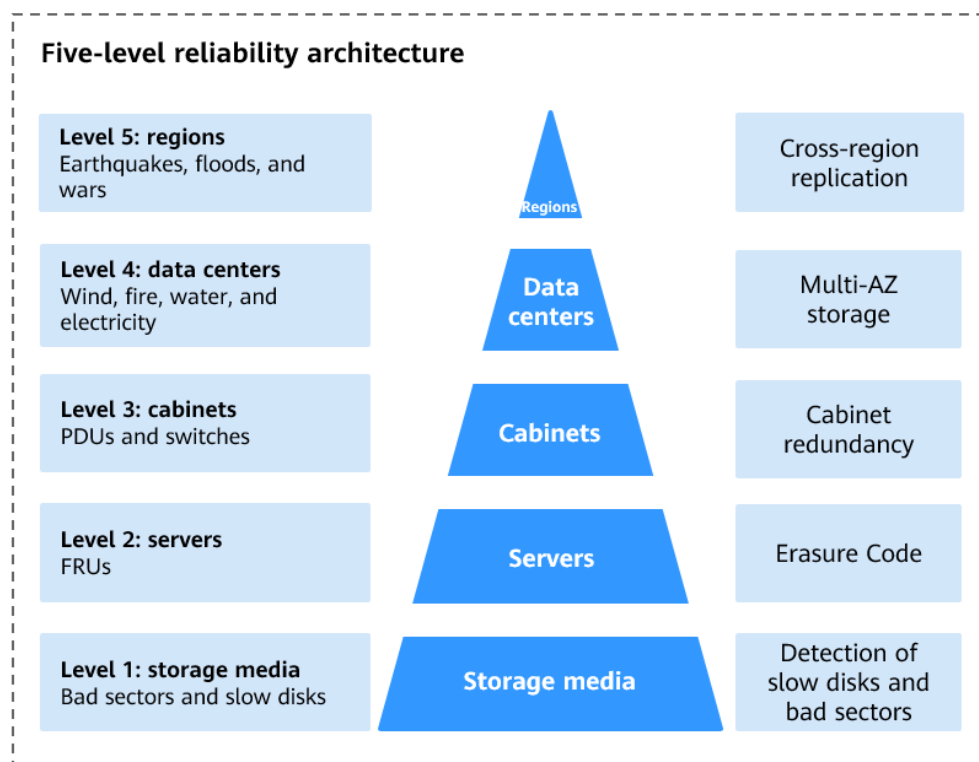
Five-level reliability architecture

Level 5: regions
Earthquakes, floods, and wars

Regions

Cross-region replication

Level 4: data centers
Wind, fire, water, and electricity

Data centers

Multi-AZ storage

Level 3: cabinets
PDUs and switches

Cabinets

Cabinet redundancy

Level 2: servers
FRUs

Servers

Erasure Code

Level 1: storage media
Bad sectors and slow disks

Storage media

Detection of slow disks and bad sectors